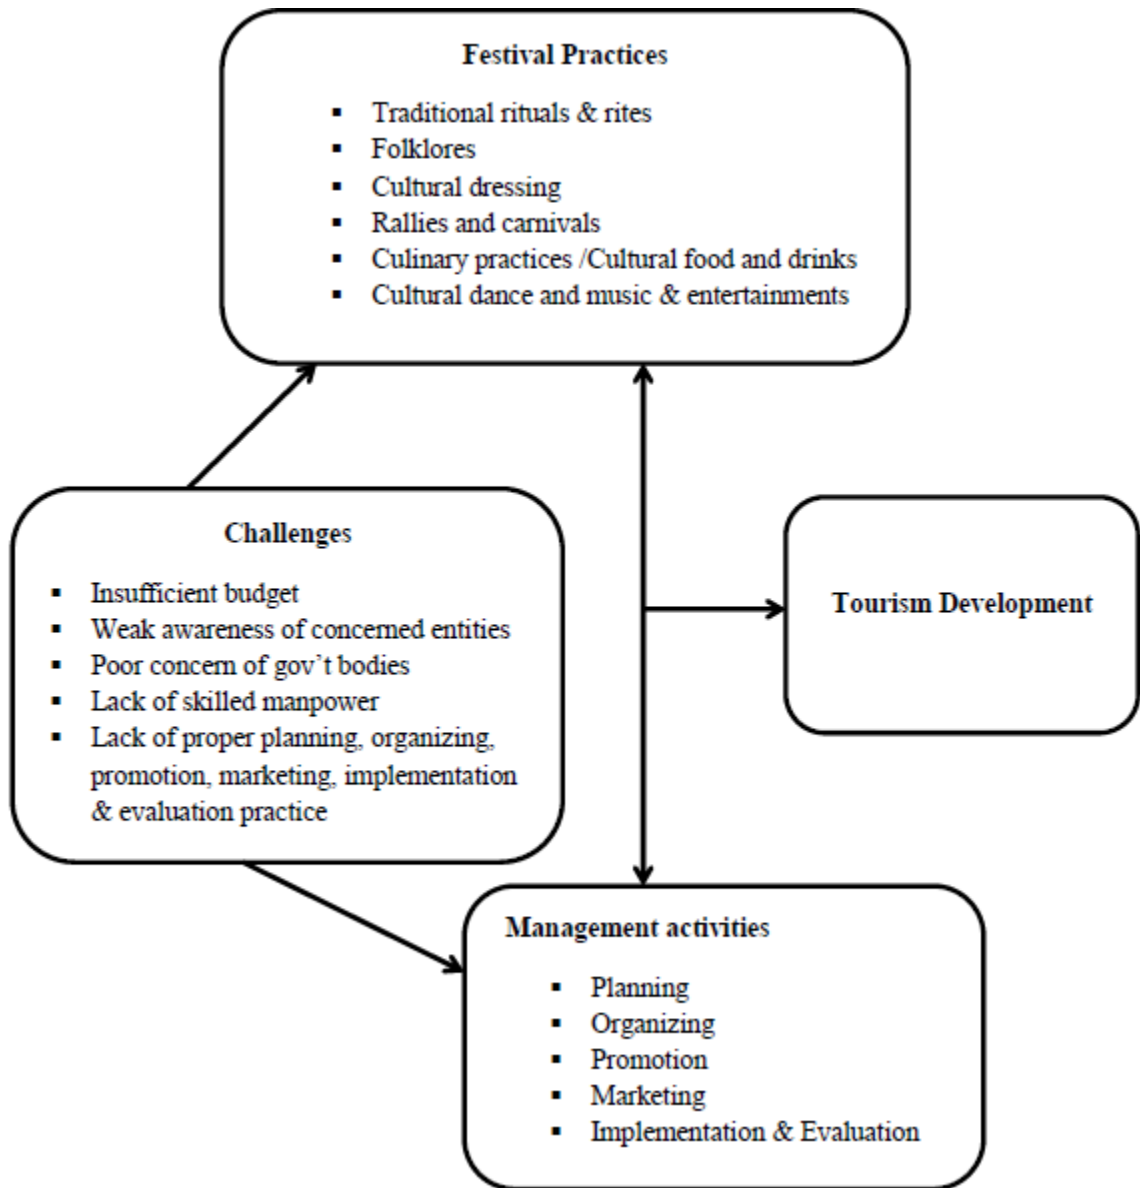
Festival Practices

- Traditional rituals & rites
- Folklores
- Cultural dressing
- Rallies and carnivals
- Culinary practices /Cultural food and drinks
- Cultural dance and music & entertainments

Challenges

- Insufficient budget
- Weak awareness of concerned entities
- Poor concern of gov't bodies
- Lack of skilled manpower
- Lack of proper planning, organizing, promotion, marketing, implementation & evaluation practice

Tourism Development

Management activities

- Planning
- Organizing
- Promotion
- Marketing
- Implementation & Evaluation